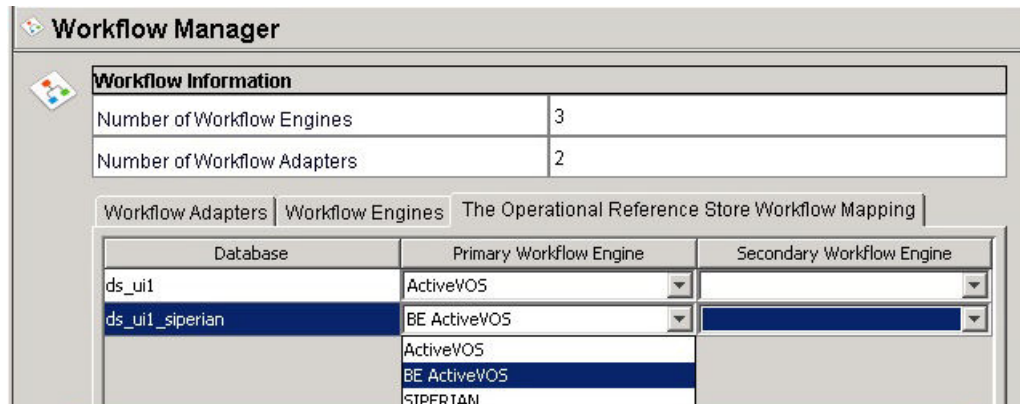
Workflow Manager

| Workflow Information | |
|---|---|
| Number of Workflow Engines | 3 |
| Number of Workflow Adapters | 2 |

Workflow Adapters | Workflow Engines | The Operational Reference Store Workflow Mapping

| Database | Primary Workflow Engine | Secondary Workflow Engine |
|---|---|---|
| ds_ui1 | ActiveVOS | |
| ds_ui1_siperian | BE ActiveVOS | |

ActiveVOS
BE ActiveVOS
SIPERIAN